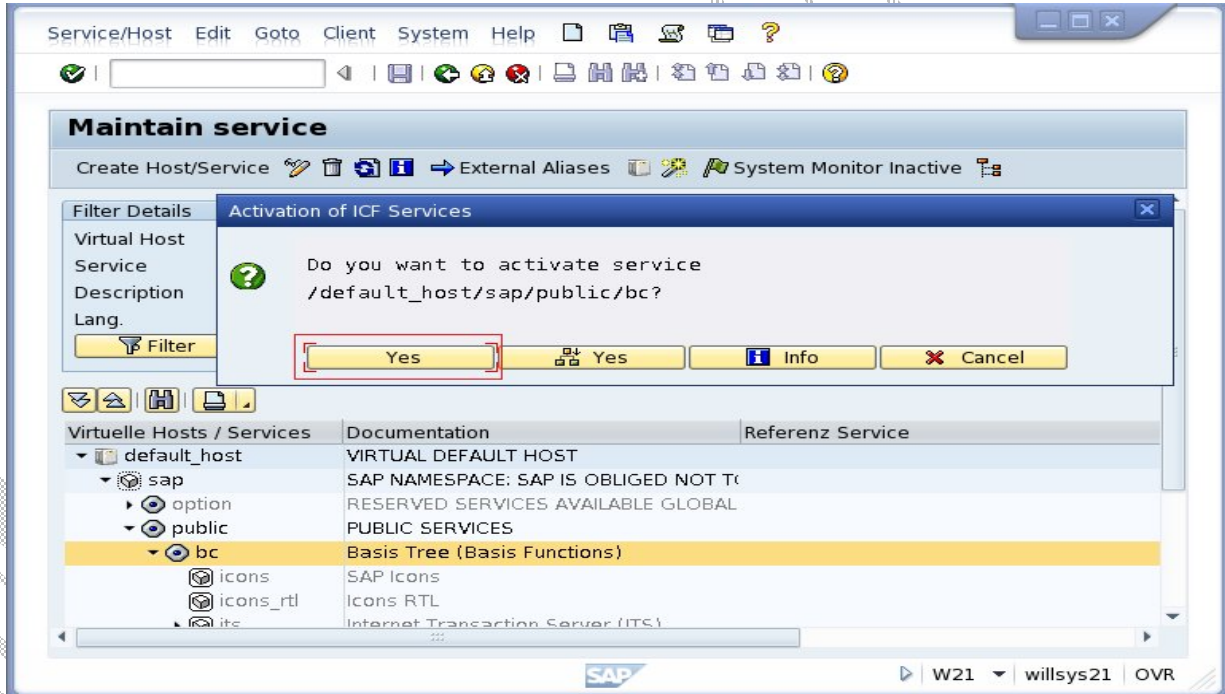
Service/Host Edit Goto Client System Help

Maintain service

Create Host/Service External Aliases System Monitor Inactive

Filter Details
Virtual Host
Service
Description
Lang.
Filter

Activation of ICF Services

Do you want to activate service /default_host/sap/public/bc?

Yes
Yes
Info
Cancel

| Virtuelle Hosts / Services | Documentation | Referenz Service |
|---|---|---|
| default_host | VIRTUAL DEFAULT HOST | |
| sap | SAP NAMESPACE: SAP IS OBLIGED NOT T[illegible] | |
| option | RESERVED SERVICES AVAILABLE GLOBAL | |
| public | PUBLIC SERVICES | |
| bc | Basis Tree (Basis Functions) | |
| icons | SAP Icons | |
| icons_rtl | Icons RTL | |
| its | Internet Transaction Server (ITS) | |

SAP

W21 willsys21 OVR